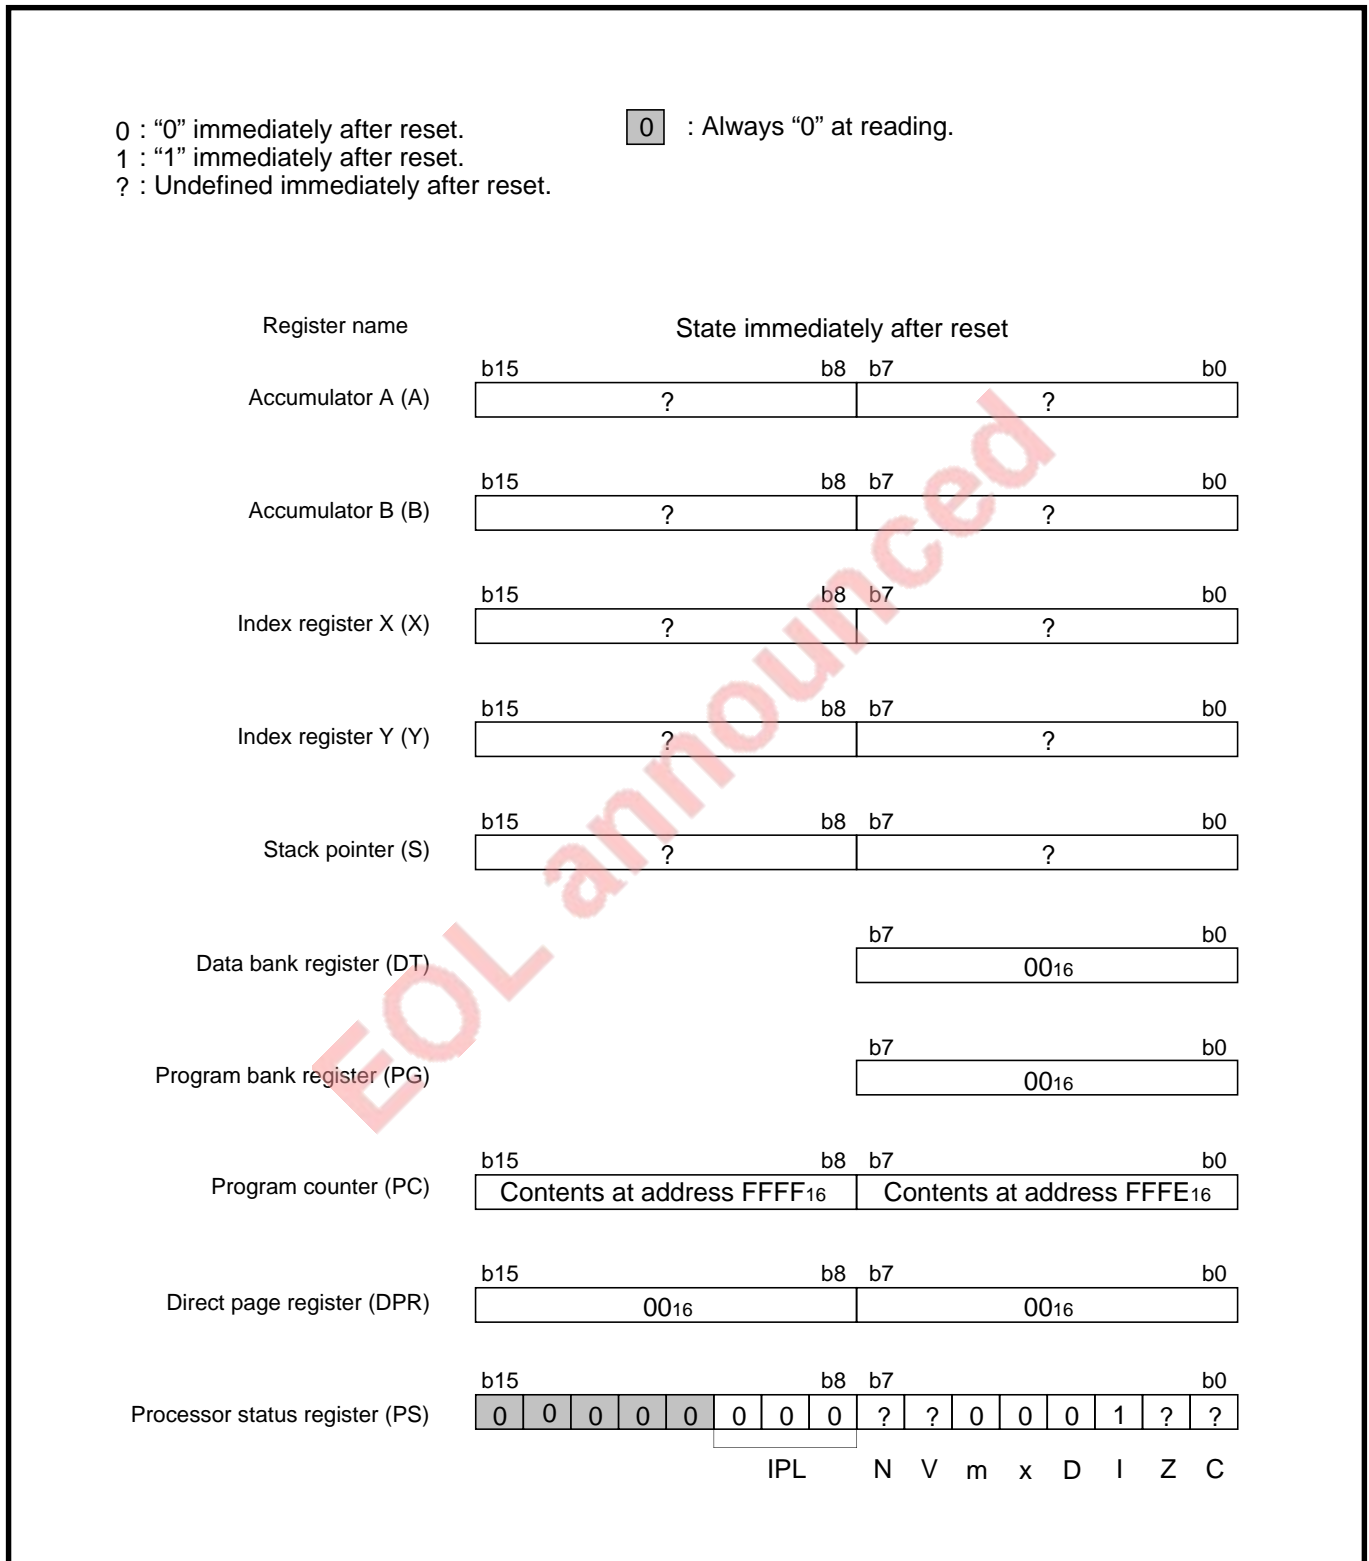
0 : “0” immediately after reset.
1 : “1” immediately after reset.
? : Undefined immediately after reset.

0 : Always “0” at reading.

EOL announced

| Register name | State immediately after reset | |
|---|---|---|
| | b15 b8 | b7 b0 |
| Accumulator A (A) | ? | ? |
| | b15 b8 | b7 b0 |
| Accumulator B (B) | ? | ? |
| | b15 b8 | b7 b0 |
| Index register X (X) | ? | ? |
| | b15 b8 | b7 b0 |
| Index register Y (Y) | ? | ? |
| | b15 b8 | b7 b0 |
| Stack pointer (S) | ? | ? |
| | | b7 b0 |
| Data bank register (DT) | | $00_{16}$ |
| | | b7 b0 |
| Program bank register (PG) | | $00_{16}$ |
| | b15 b8 | b7 b0 |
| Program counter (PC) | Contents at address $FFFF_{16}$ | Contents at address $FFFE_{16}$ |
| | b15 b8 | b7 b0 |
| Direct page register (DPR) | $00_{16}$ | $00_{16}$ |

Processor status register (PS)

| b15 | | | | | | | b8 | b7 | | | | | | | b0 |
|---|---|---|---|---|---|---|---|---|---|---|---|---|---|---|---|
| 0 | 0 | 0 | 0 | 0 | 0 | 0 | 0 | ? | ? | 0 | 0 | 0 | 1 | ? | ? |
| | | | | | IPL | | | N | V | m | x | D | I | Z | C |